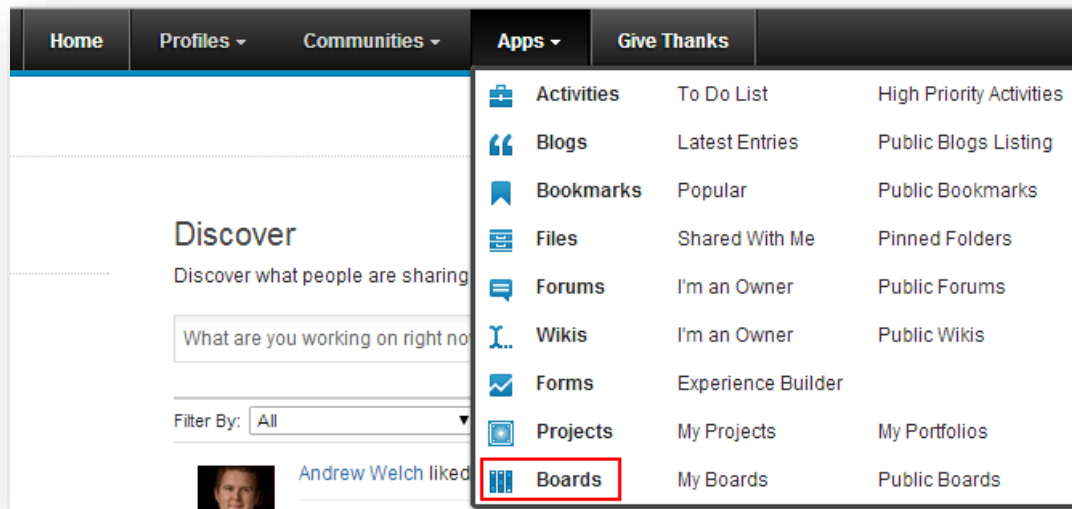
Home Profiles Communities Apps Give Thanks

Discover

Discover what people are sharing

What are you working on right no

Filter By: All

Andrew Welch liked

| | | |
|---|---|---|
| Activities | To Do List | High Priority Activities |
| Blogs | Latest Entries | Public Blogs Listing |
| Bookmarks | Popular | Public Bookmarks |
| Files | Shared With Me | Pinned Folders |
| Forums | I'm an Owner | Public Forums |
| Wikis | I'm an Owner | Public Wikis |
| Forms | Experience Builder | |
| Projects | My Projects | My Portfolios |
| Boards | My Boards | Public Boards |